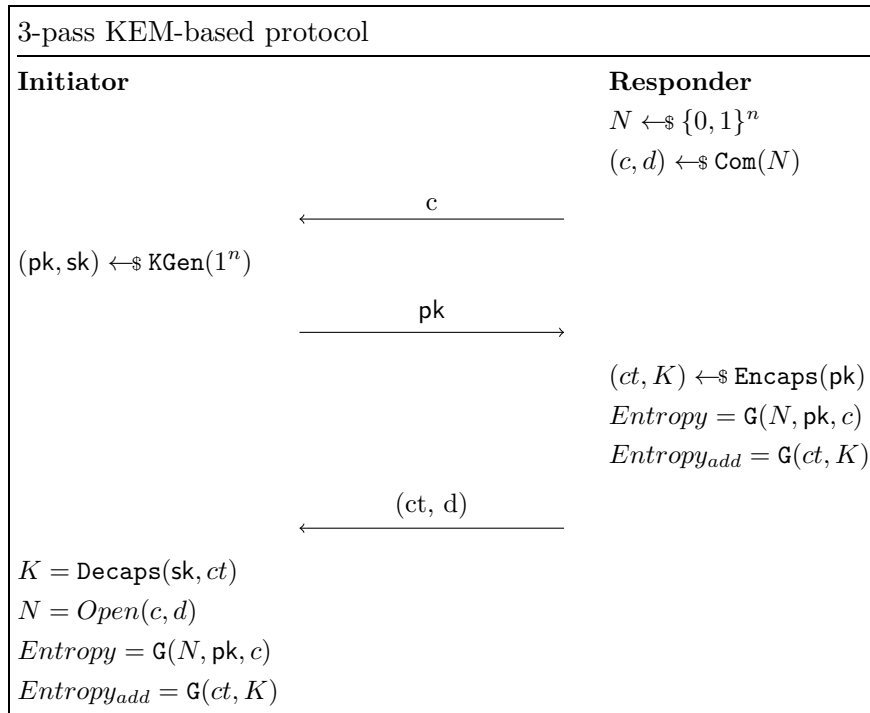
3-pass KEM-based protocol

**Initiator**

**Responder**

$N \leftarrow\$ \{0,1\}^n$

$(c, d) \leftarrow\$ \mathtt{Com}(N)$

c

$(\mathsf{pk}, \mathsf{sk}) \leftarrow\$ \mathtt{KGen}(1^n)$

$\mathsf{pk}$

$(ct, K) \leftarrow\$ \mathtt{Encaps}(\mathsf{pk})$

$Entropy = \mathtt{G}(N, \mathsf{pk}, c)$

$Entropy_{add} = \mathtt{G}(ct, K)$

(ct, d)

$K = \mathtt{Decaps}(\mathsf{sk}, ct)$

$N = Open(c, d)$

$Entropy = \mathtt{G}(N, \mathsf{pk}, c)$

$Entropy_{add} = \mathtt{G}(ct, K)$